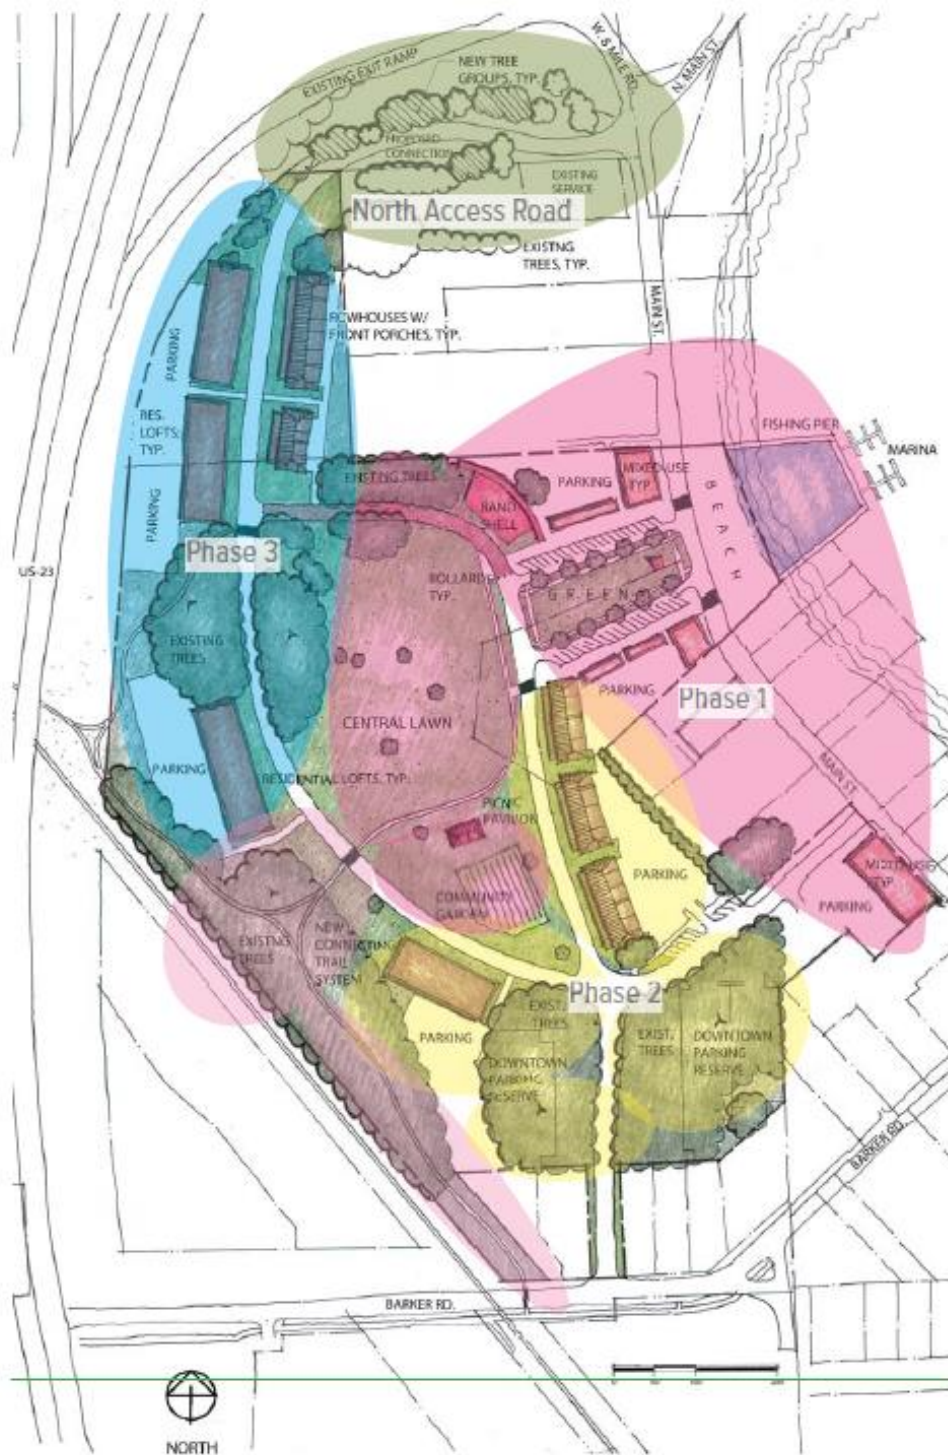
EXISTING EXIT RAMP
NEW TREE GROUPS, TYP.
W. 8 MILE RD.
N. MAIN ST.
PROPOSED CONNECTION
EXISTING SERVICE
North Access Road
EXISTING TREES, TYP.
MAIN ST.
ROWHOUSES W/ FRONT PORCHES, TYP.
PARKING
RES. LOFTS, TYP.
PARKING
FISHING PIER
MARINA
EXISTING TREES
BAND SHELL
PARKING
MIXED USE TYP.
BEACH
Phase 3
US-23
BOLLARDS TYP.
GREEN
EXISTING TREES
PARKING
Phase 1
CENTRAL LAWN
PARKING
RESIDENTIAL LOFTS, TYP.
MAIN ST.
PICNIC PAVILION
PARKING
MIXED USE TYP.
COMMUNITY GARDEN
PARKING
EXISTING TREES
NEW CONNECTING TRAIL SYSTEM
Phase 2
PARKING
EXIST. TREES
DOWNTOWN PARKING RESERVE
EXIST. TREES
DOWNTOWN PARKING RESERVE
BARKER RD.
BARKER RD.
NORTH